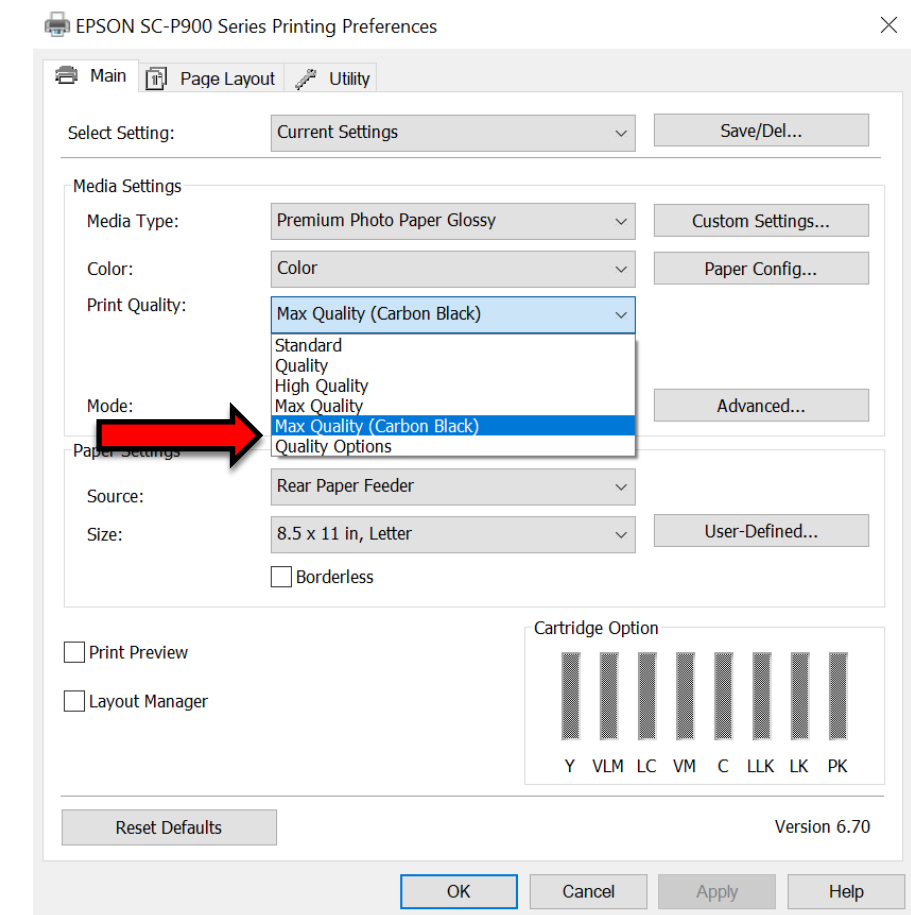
EPSON SC-P900 Series Printing Preferences

Main
Page Layout
Utility

Select Setting: Current Settings
Save/Del...

Media Settings
Media Type: Premium Photo Paper Glossy
Custom Settings...
Color: Color
Paper Config...
Print Quality: Max Quality (Carbon Black)
Standard
Quality
High Quality
Max Quality
Max Quality (Carbon Black)
Quality Options
Mode:
Advanced...

Paper Settings
Source: Rear Paper Feeder
Size: 8.5 x 11 in, Letter
User-Defined...
Borderless

Print Preview
Layout Manager

Cartridge Option
Y VLM LC VM C LLK LK PK

Reset Defaults
Version 6.70

OK
Cancel
Apply
Help